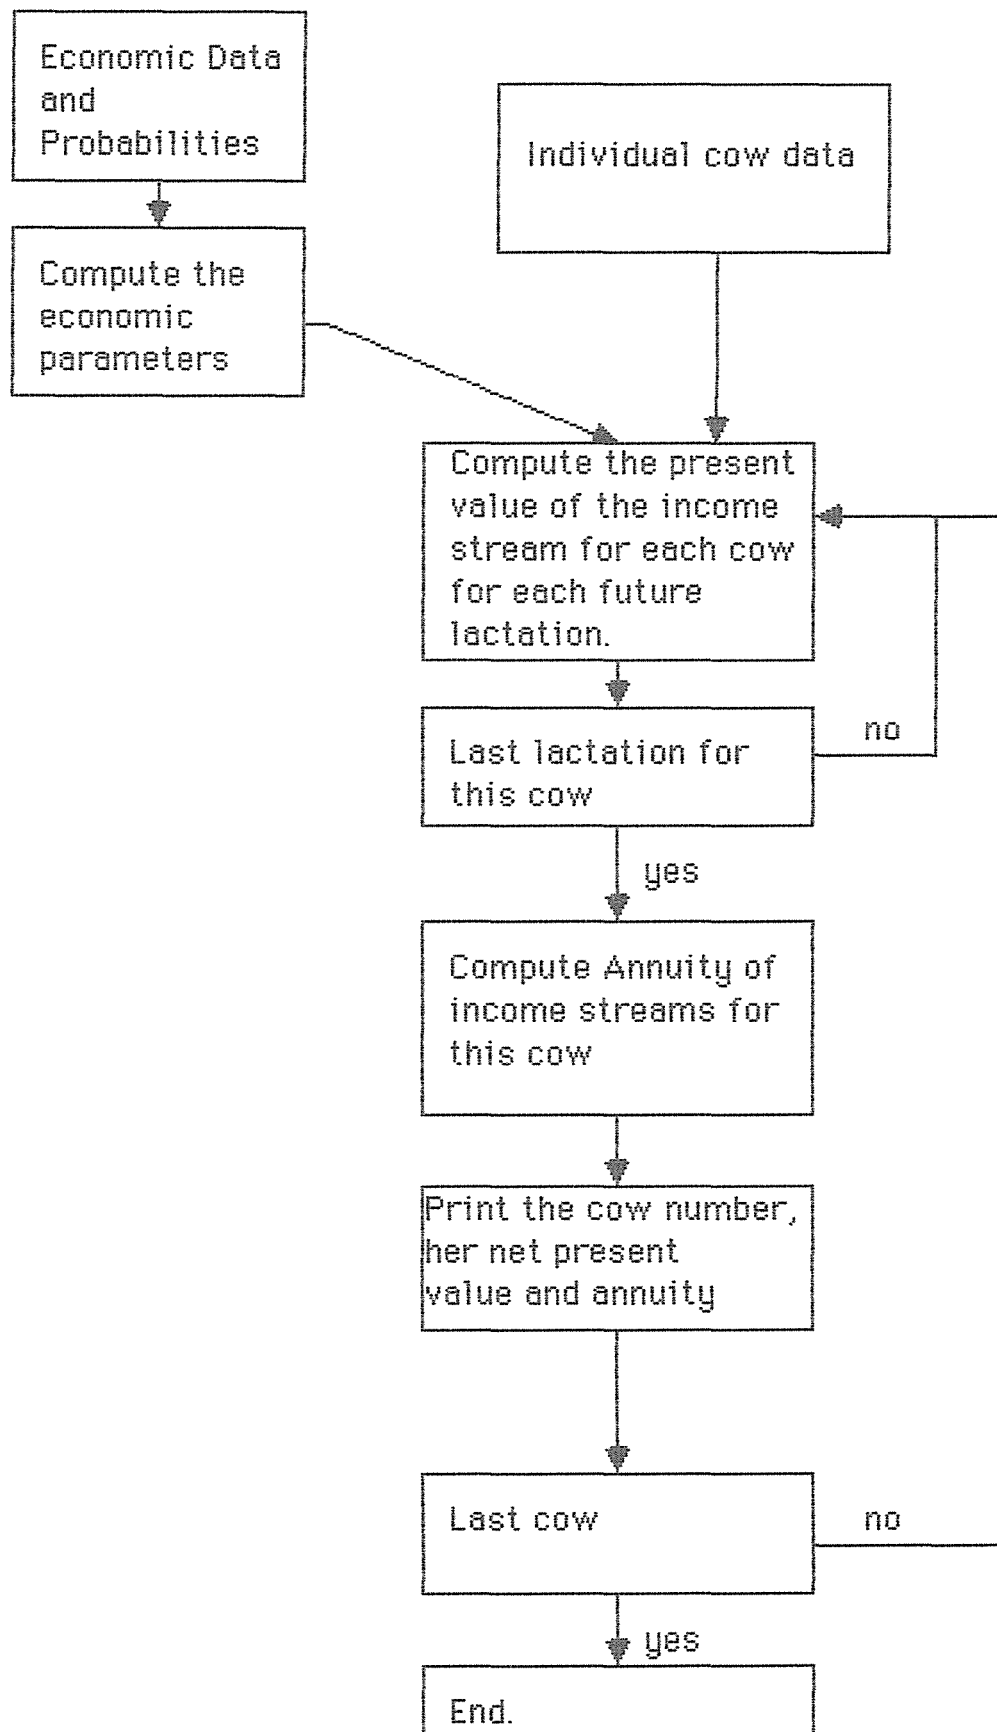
Economic Data and Probabilities

Individual cow data

Compute the economic parameters

Compute the present value of the income stream for each cow for each future lactation.

Last lactation for this cow

no

yes

Compute Annuity of income streams for this cow

Print the cow number, her net present value and annuity

Last cow

no

yes

End.